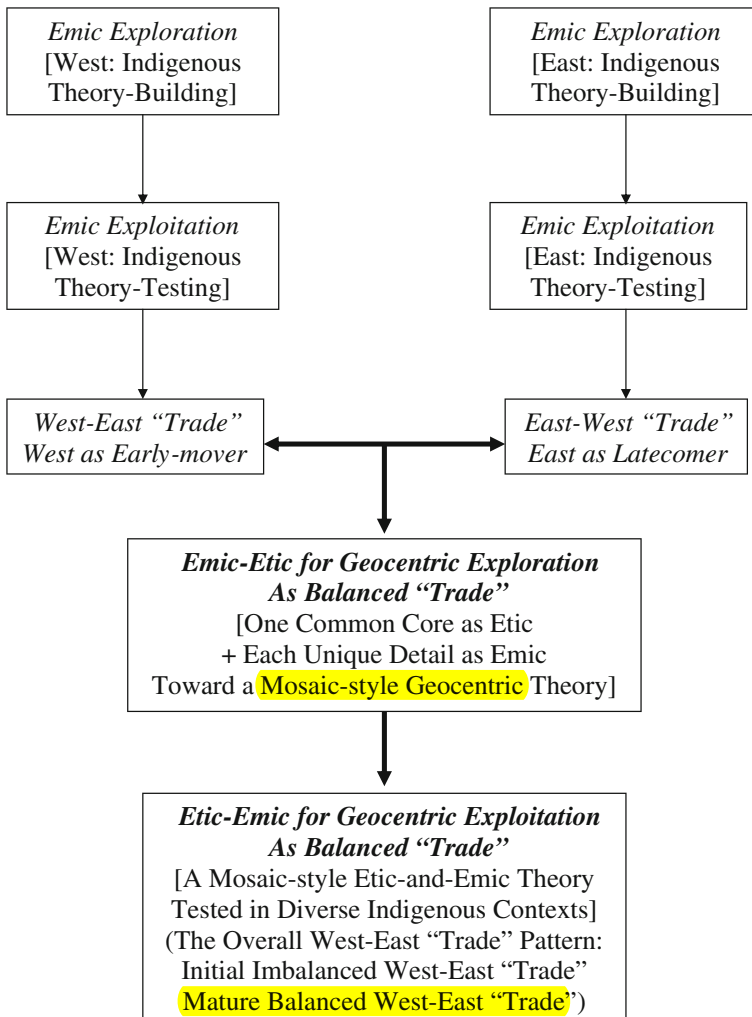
Emic Exploration
[West: Indigenous Theory-Building]

Emic Exploration
[East: Indigenous Theory-Building]

Emic Exploitation
[West: Indigenous Theory-Testing]

Emic Exploitation
[East: Indigenous Theory-Testing]

West-East "Trade"
West as Early-mover

East-West "Trade"
East as Latecomer

Emic-Etic for Geocentric Exploration
As Balanced "Trade"
[One Common Core as Etic
+ Each Unique Detail as Emic
Toward a Mosaic-style Geocentric Theory]

Etic-Emic for Geocentric Exploitation
As Balanced "Trade"
[A Mosaic-style Etic-and-Emic Theory
Tested in Diverse Indigenous Contexts]
(The Overall West-East "Trade" Pattern:
Initial Imbalanced West-East "Trade"
Mature Balanced West-East "Trade")